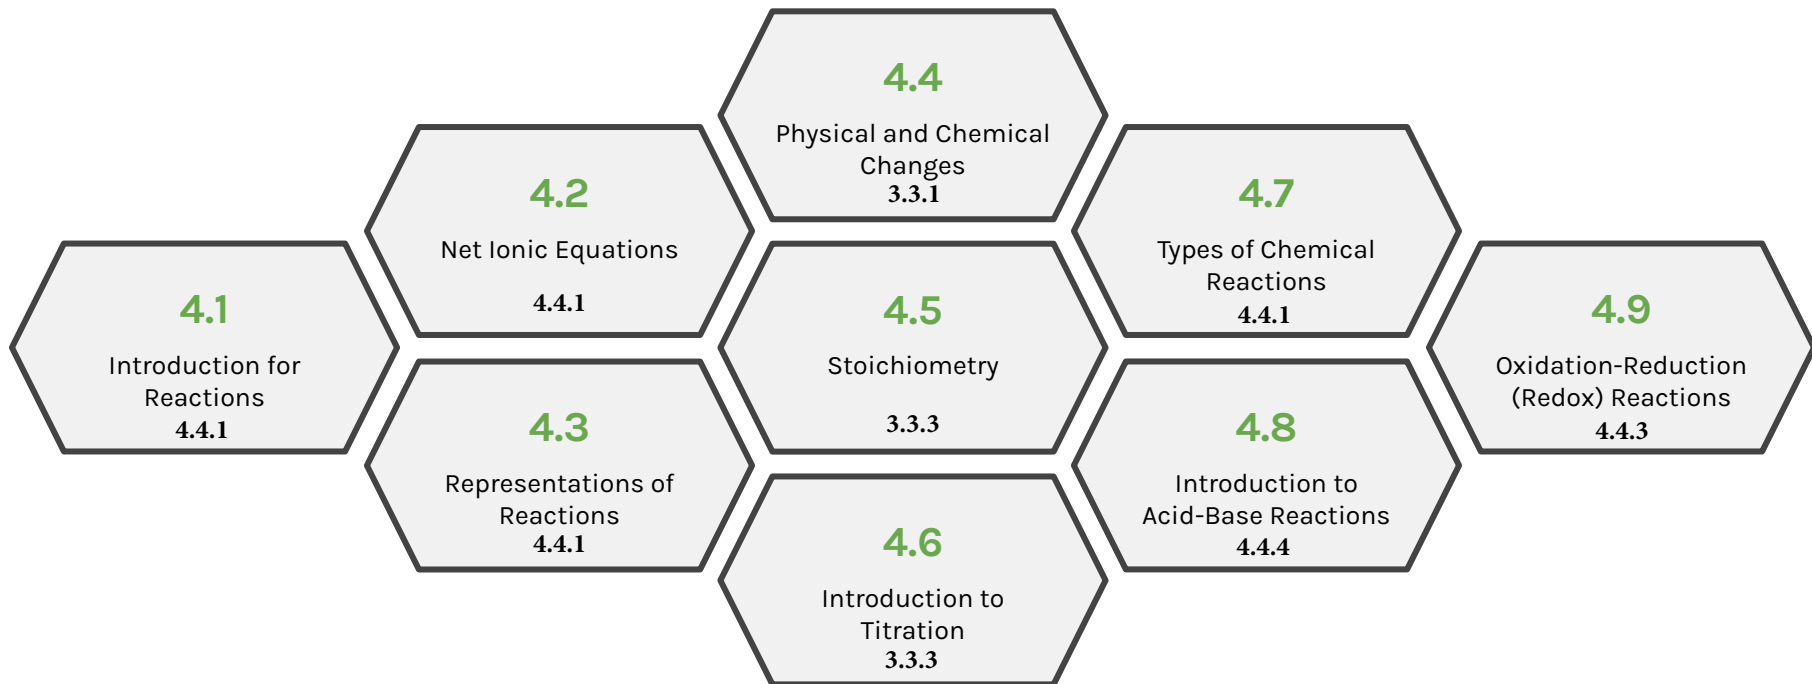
4.1
Introduction for Reactions
4.4.1

4.2
Net Ionic Equations
4.4.1

4.3
Representations of Reactions
4.4.1

4.4
Physical and Chemical Changes
3.3.1

4.5
Stoichiometry
3.3.3

4.6
Introduction to Titration
3.3.3

4.7
Types of Chemical Reactions
4.4.1

4.8
Introduction to Acid-Base Reactions
4.4.4

4.9
Oxidation-Reduction (Redox) Reactions
4.4.3